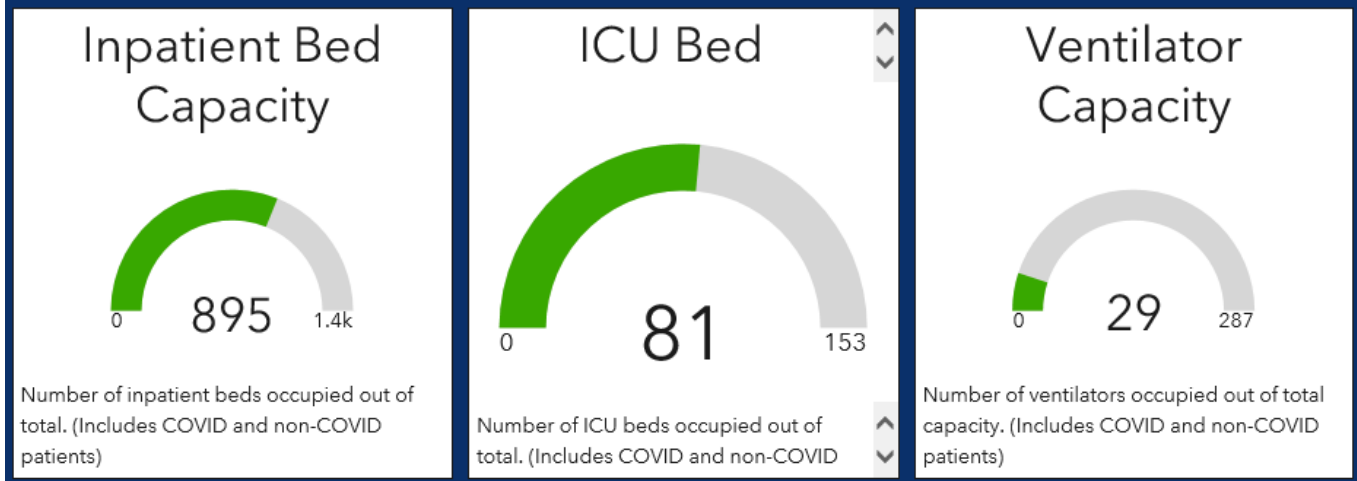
Inpatient Bed Capacity

0
895
1.4k

Number of inpatient beds occupied out of total. (Includes COVID and non-COVID patients)

ICU Bed

0
81
153

Number of ICU beds occupied out of total. (Includes COVID and non-COVID

Ventilator Capacity

0
29
287

Number of ventilators occupied out of total capacity. (Includes COVID and non-COVID patients)